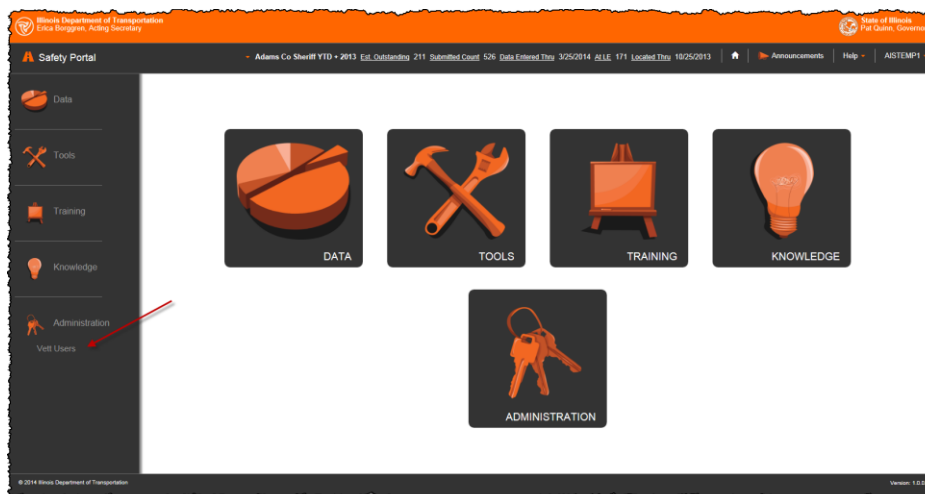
Illinois Department of Transportation
Erica Borggren, Acting Secretary

State of Illinois
Pat Quinn, Governo

Safety Portal

Adams Co Sheriff YTD • 2013 Est. Outstanding 211 Submitted Count 526 Data Entered Thru 3/25/2014 At LE 171 Located Thru 10/25/2013

Announcements Help AISTEMP1

Data
Tools
Training
Knowledge
Administration
Velt Users

DATA
TOOLS
TRAINING
KNOWLEDGE
ADMINISTRATION

© 2014 Illinois Department of Transportation

Version: 1.0.0